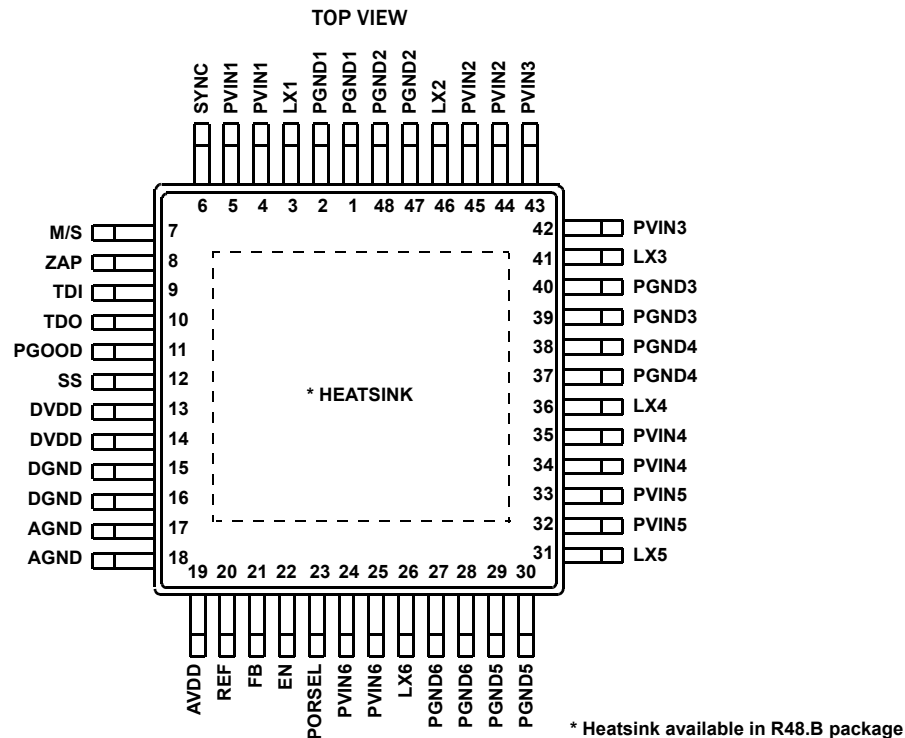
TOP VIEW

SYNC PVIN1 PVIN1 LX1 PGND1 PGND1 PGND2 PGND2 LX2 PVIN2 PVIN2 PVIN3

6 5 4 3 2 1 48 47 46 45 44 43

M/S 7
ZAP 8
TDI 9
TDO 10
PGOOD 11
SS 12
DVDD 13
DVDD 14
DGND 15
DGND 16
AGND 17
AGND 18

42 PVIN3
41 LX3
40 PGND3
39 PGND3
38 PGND4
37 PGND4
36 LX4
35 PVIN4
34 PVIN4
33 PVIN5
32 PVIN5
31 LX5

* HEATSINK

19 20 21 22 23 24 25 26 27 28 29 30

AVDD REF FB EN PORSEL PVIN6 PVIN6 LX6 PGND6 PGND6 PGND5 PGND5

* Heatsink available in R48.B package